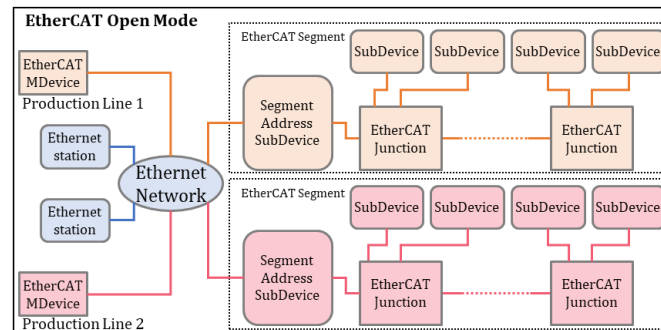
EtherCAT Open Mode

EtherCAT MDevice
Production Line 1

Ethernet station

Ethernet station

Ethernet Network

EtherCAT MDevice
Production Line 2

EtherCAT Segment

SubDevice SubDevice SubDevice SubDevice

Segment Address SubDevice

EtherCAT Junction

EtherCAT Junction

EtherCAT Segment

SubDevice SubDevice SubDevice SubDevice

Segment Address SubDevice

EtherCAT Junction

EtherCAT Junction